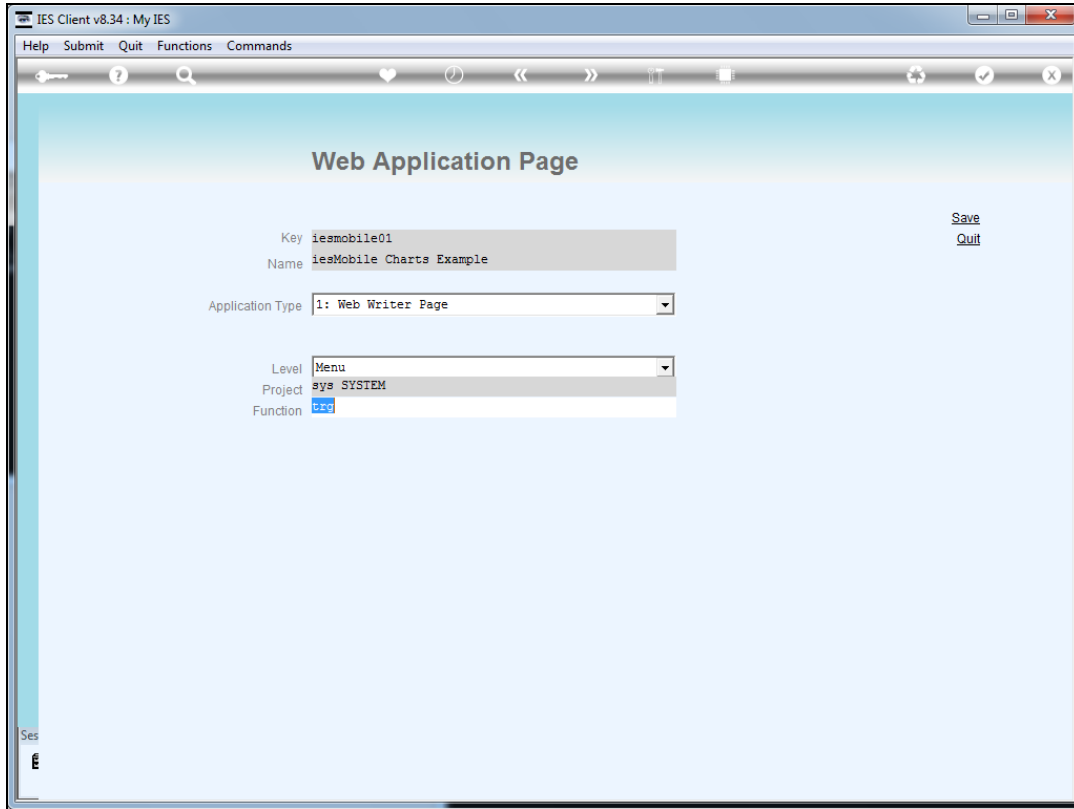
IES Client v8.34 : My IES

Help Submit Quit Functions Commands

Web Application Page

Save
Quit

Key iesmobile01
Name iesMobile Charts Example

Application Type 1: Web Writer Page

Level Menu
Project sys SYSTEM
Function trg

Ses